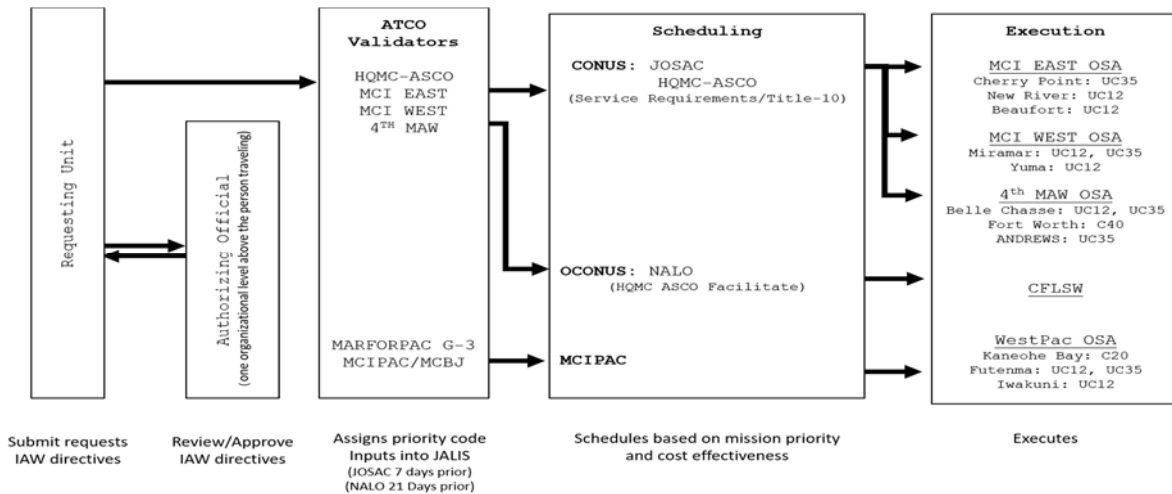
Requesting Unit

Authorizing Official
(one organizational level above the person traveling)

ATCO Validators

HQMC-ASCO
MCI EAST
MCI WEST
4TH MAW

MARFORPAC G-3
MCIPAC/MCBJ

Scheduling

CONUS: JOSAC
HQMC-ASCO
(Service Requirements/Title-10)

OCONUS: NALO
(HQMC ASCO Facilitate)

MCIPAC

Execution

MCI EAST OSA
Cherry Point: UC35
New River: UC12
Beaufort: UC12

MCI WEST OSA
Miramar: UC12, UC35
Yuma: UC12

4th MAW OSA
Belle Chasse: UC12, UC35
Fort Worth: C40
ANDREWS: UC35

CFLSW

WestPac OSA
Kaneohe Bay: C20
Futenma: UC12, UC35
Iwakuni: UC12

Submit requests IAW directives

Review/Approve IAW directives

Assigns priority code
Inputs into JALIS
(JOSAC 7 days prior)
(NALO 21 Days prior)

Schedules based on mission priority and cost effectiveness

Executes